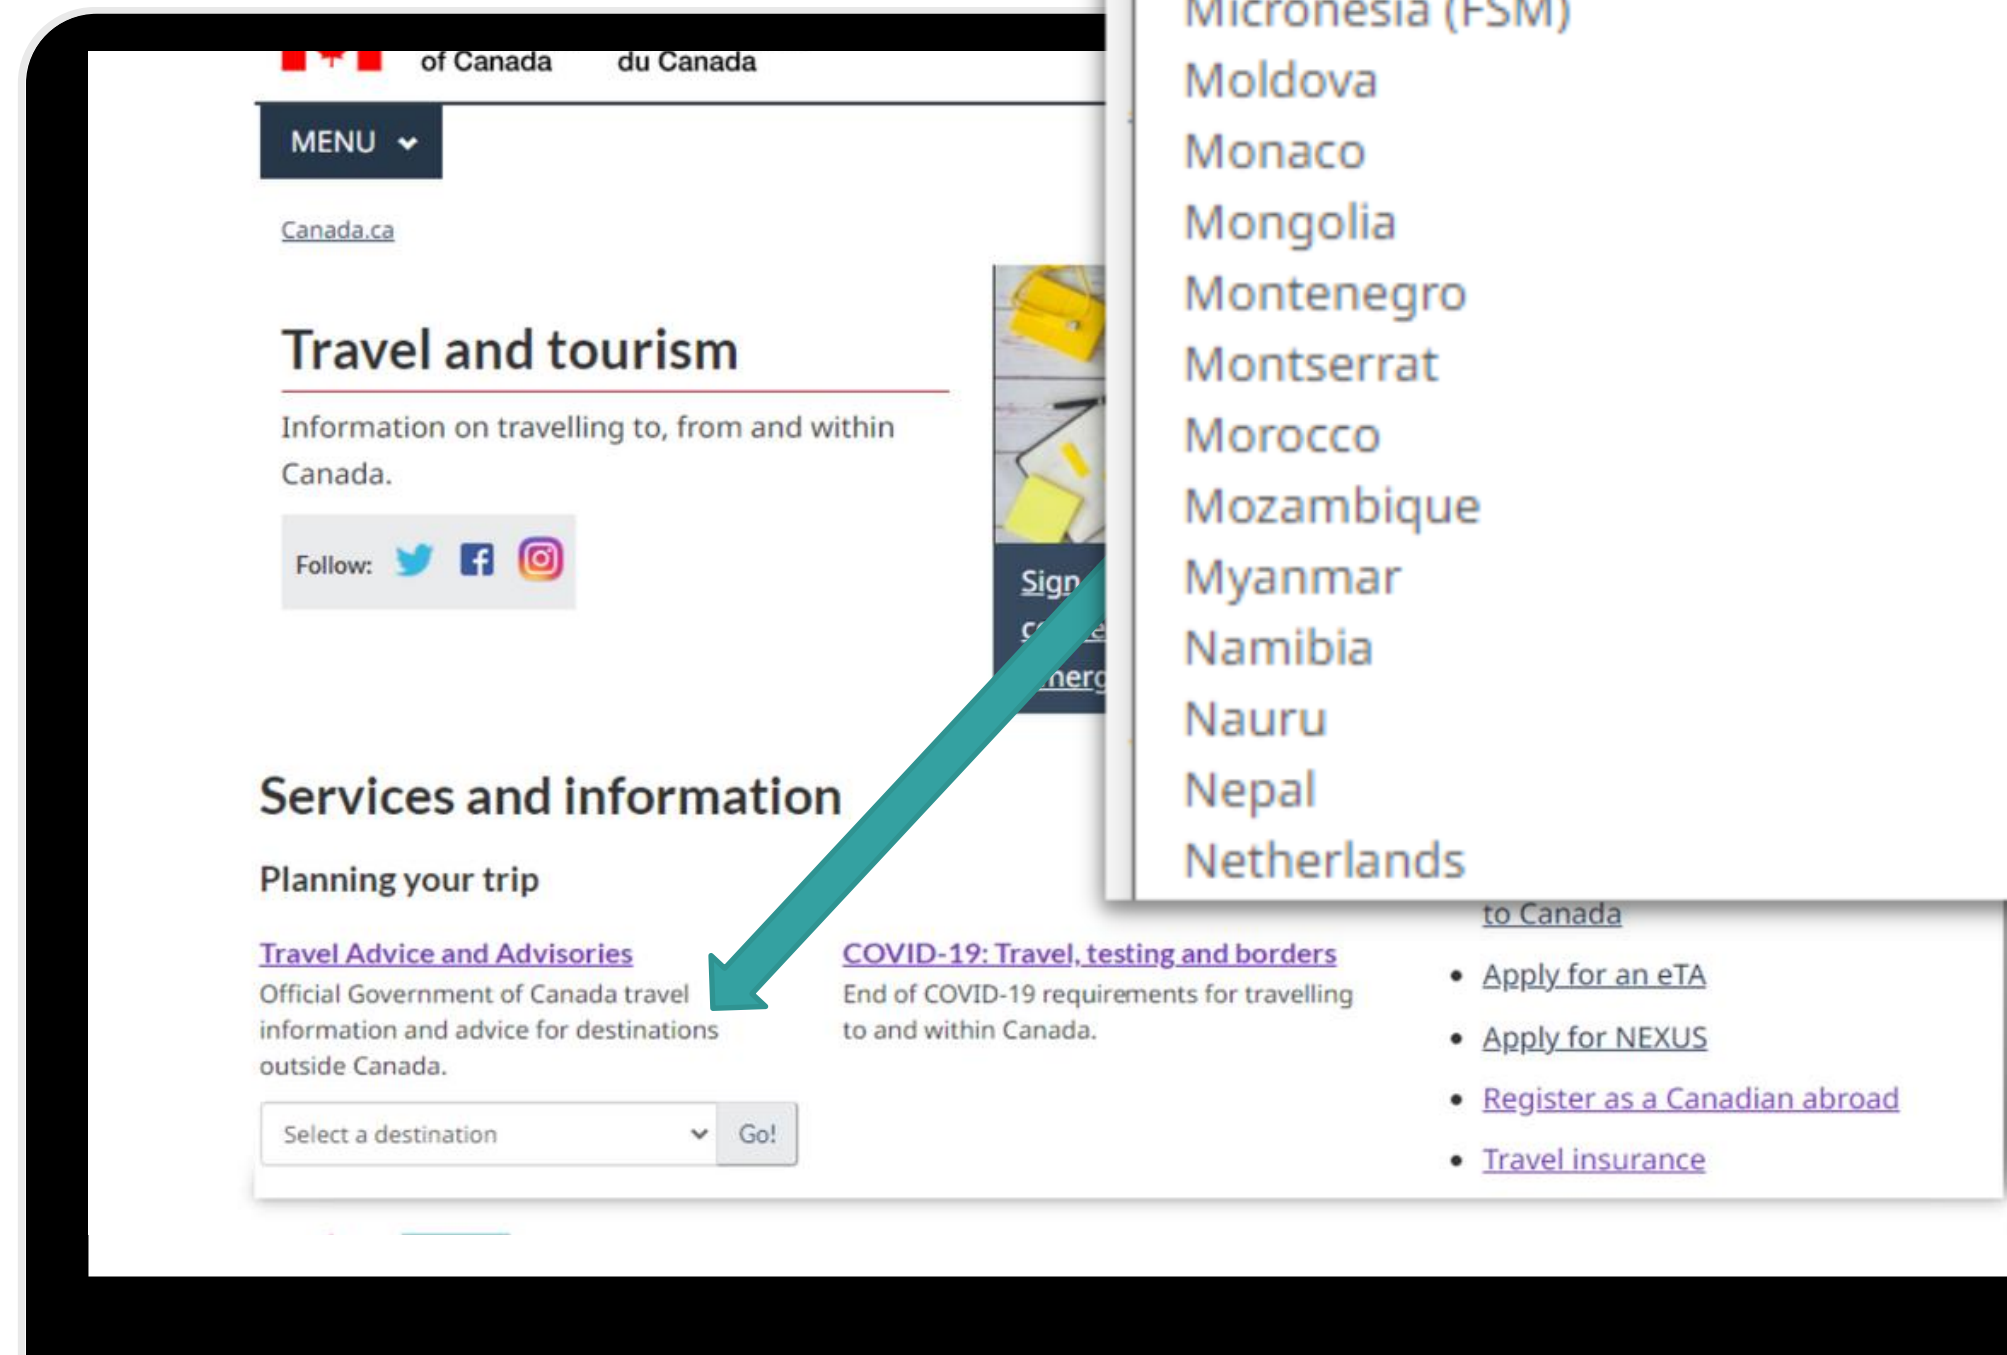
of Canada du Canada

MENU

Canada.ca

Travel and tourism

Information on travelling to, from and within Canada.

Follow:

Sign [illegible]
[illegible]
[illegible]nerg

Micronesia (FSM)
Moldova
Monaco
Mongolia
Montenegro
Montserrat
Morocco
Mozambique
Myanmar
Namibia
Nauru
Nepal
Netherlands

Services and information

Planning your trip

Travel Advice and Advisories
Official Government of Canada travel information and advice for destinations outside Canada.

Select a destination Go!

COVID-19: Travel, testing and borders
End of COVID-19 requirements for travelling to and within Canada.

to Canada
• Apply for an eTA
• Apply for NEXUS
• Register as a Canadian abroad
• Travel insurance